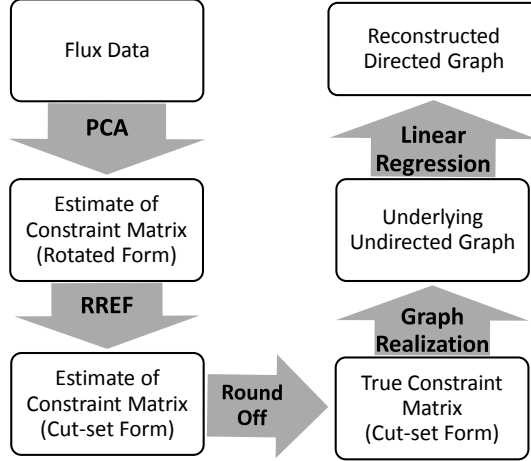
Flux Data

PCA

Estimate of Constraint Matrix (Rotated Form)

RREF

Estimate of Constraint Matrix (Cut-set Form)

Round Off

True Constraint Matrix (Cut-set Form)

Graph Realization

Underlying Undirected Graph

Linear Regression

Reconstructed Directed Graph